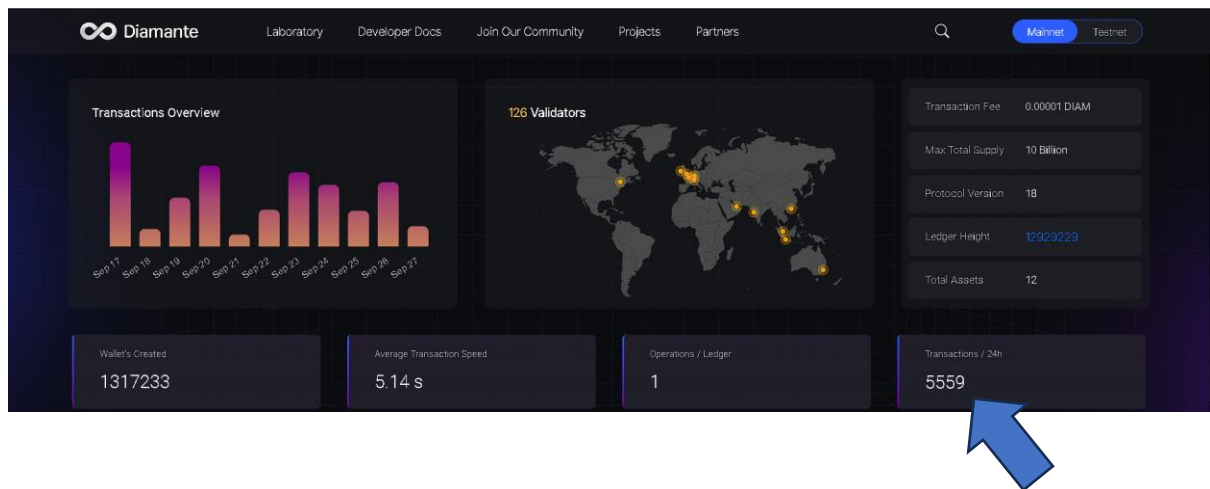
Diamante Laboratory Developer Docs Join Our Community Projects Partners Mainnet Testnet

Transactions Overview

Sep 17 Sep 18 Sep 19 Sep 20 Sep 21 Sep 22 Sep 23 Sep 24 Sep 25 Sep 26 Sep 27

126 Validators

| | |
|---|---|
| Transaction Fee | 0.00001 DIAM |
| Max Total Supply | 10 Billion |
| Protocol Version | 18 |
| Ledger Height | 12929229 |
| Total Assets | 12 |

Wallet's Created
1317233

Average Transaction Speed
5.14 s

Operations / Ledger
1

Transactions / 24h
5559